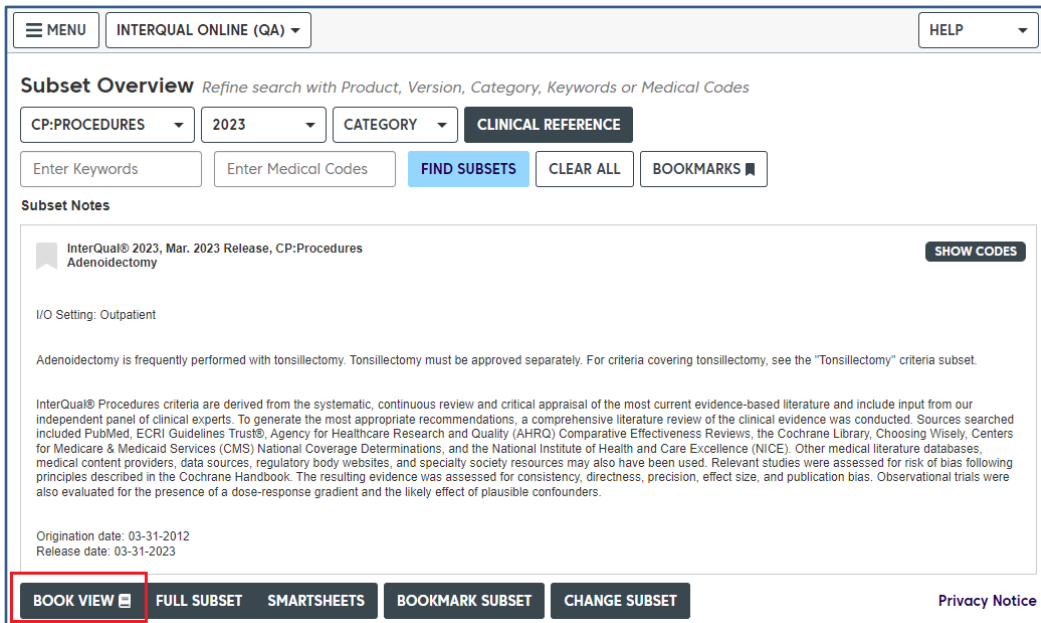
MENU INTERQUAL ONLINE (QA) HELP

Subset Overview Refine search with Product, Version, Category, Keywords or Medical Codes

CP:PROCEDURES 2023 CATEGORY CLINICAL REFERENCE

Enter Keywords Enter Medical Codes FIND SUBSETS CLEAR ALL BOOKMARKS

Subset Notes

InterQual® 2023, Mar. 2023 Release, CP:Procedures
Adenoidectomy

SHOW CODES

I/O Setting: Outpatient

Adenoidectomy is frequently performed with tonsillectomy. Tonsillectomy must be approved separately. For criteria covering tonsillectomy, see the "Tonsillectomy" criteria subset.

InterQual® Procedures criteria are derived from the systematic, continuous review and critical appraisal of the most current evidence-based literature and include input from our independent panel of clinical experts. To generate the most appropriate recommendations, a comprehensive literature review of the clinical evidence was conducted. Sources searched included PubMed, ECRI Guidelines Trust®, Agency for Healthcare Research and Quality (AHRQ) Comparative Effectiveness Reviews, the Cochrane Library, Choosing Wisely, Centers for Medicare & Medicaid Services (CMS) National Coverage Determinations, and the National Institute of Health and Care Excellence (NICE). Other medical literature databases, medical content providers, data sources, regulatory body websites, and specialty society resources may also have been used. Relevant studies were assessed for risk of bias following principles described in the Cochrane Handbook. The resulting evidence was assessed for consistency, directness, precision, effect size, and publication bias. Observational trials were also evaluated for the presence of a dose-response gradient and the likely effect of plausible confounders.

Origination date: 03-31-2012
Release date: 03-31-2023

BOOK VIEW FULL SUBSET SMARTSHEETS BOOKMARK SUBSET CHANGE SUBSET Privacy Notice